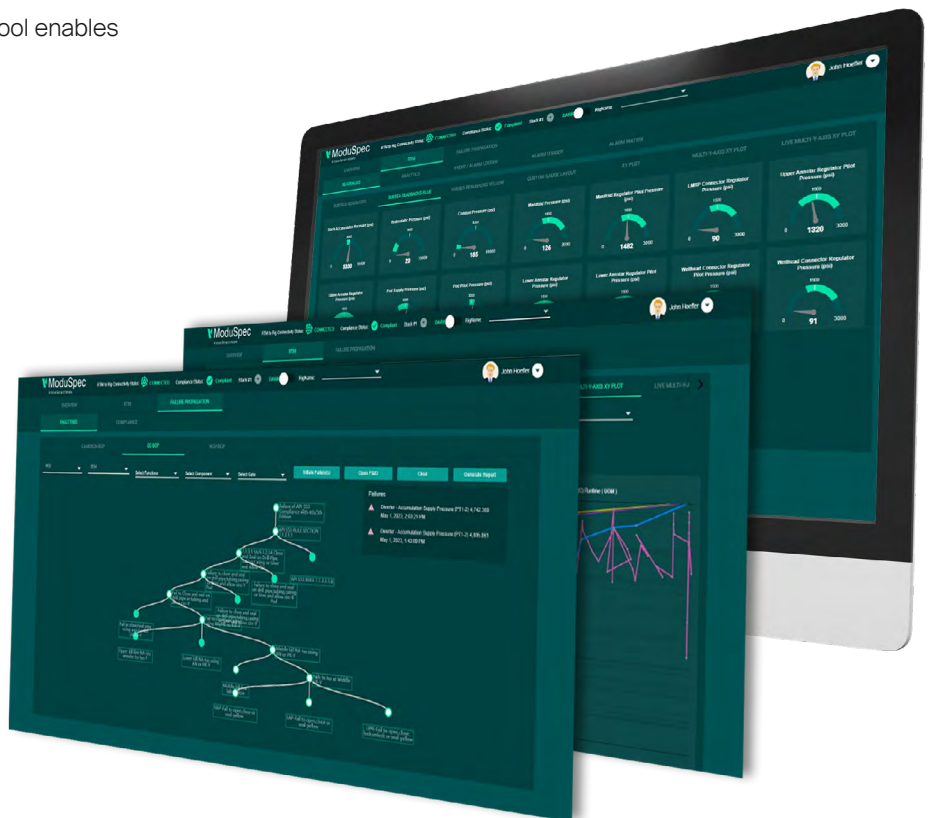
ool enables

ModuSpec

John Hoefler

Compliance Status Compliant

Stack #1

RigName

OVERVIEW

RTM

FAILURE PROPAGATION

EVENT / ALARM LOGGER

ALARM LOGGER

ALARM MATRIX

MULTI Y-AXIS XY PLOT

LIVE MULTI Y-AXIS XY PLOT

XY PLOT

CUSTOM GAUGE LAYOUT

Manifold Regulator Pilot Pressure (psi)

1482

LMRP Connector Regulator Pressure (psi)

90

Upper Annular Regulator Pilot Pressure (psi)

1320

Wellhead Connector Regulator Pilot Pressure (psi)

Wellhead Connector Regulator Pressure (psi)

91

Lower Annular Regulator Pilot Pressure (psi)

Lower Annular Regulator Pressure (psi)

126

185

29

John Hoefler

CONNECTED

Compliance Status Compliant

Stack #1

RigName

OVERVIEW

RTM

FAILURE PROPAGATION

LIVE MULTI Y-AXIS XY PLOT

ModuSpec

John Hoefler

CONNECTED

Compliance Status Compliant

Stack #1

RigName

OVERVIEW

RTM

FAILURE PROPAGATION

FAULT TREE

COMPLIANCE

Select Function

Select Component

Select Gate

Show Failure(s)

Close Fails

Clear

Generate Report

Failures

Directrix - Accumulation Supply Pressure (PT1-2) 4,742.359
May 1, 2023, 2:03:21 PM

Directrix - Accumulation Supply Pressure (PT1-2) 4,595.861
May 1, 2023, 1:43:09 PM

Runtime ( UOM )

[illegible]